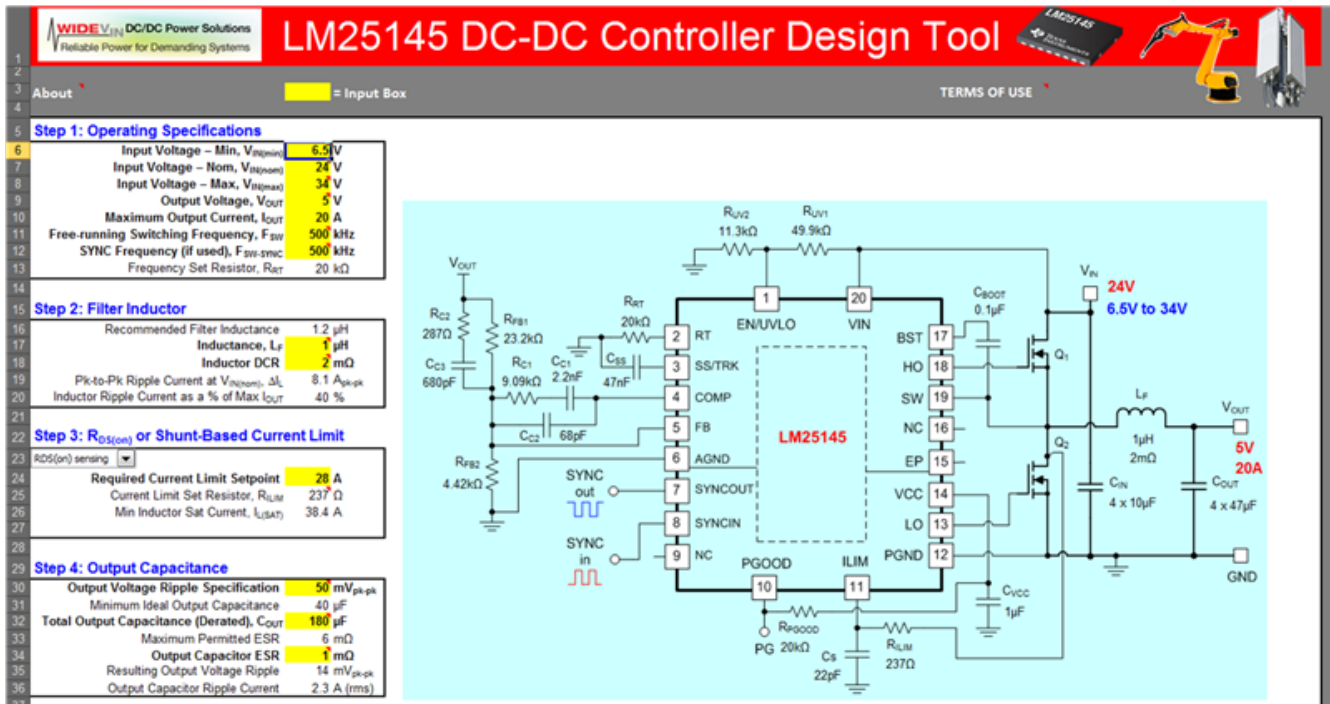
WIDE$V_{IN}$ DC/DC Power Solutions
Reliable Power for Demanding Systems

LM25145 DC-DC Controller Design Tool

LM25145

About = Input Box TERMS OF USE

Step 1: Operating Specifications

| | | |
|---|---|---|
| Input Voltage – Min, $V_{IN(min)}$ | 6.5 | V |
| Input Voltage – Nom, $V_{IN(nom)}$ | 24 | V |
| Input Voltage – Max, $V_{IN(max)}$ | 34 | V |
| Output Voltage, $V_{OUT}$ | 5 | V |
| Maximum Output Current, $I_{OUT}$ | 20 | A |
| Free-running Switching Frequency, $F_{SW}$ | 500 | kHz |
| SYNC Frequency (if used), $F_{SW-SYNC}$ | 500 | kHz |
| Frequency Set Resistor, $R_{RT}$ | 20 | kΩ |

Step 2: Filter Inductor

| | | |
|---|---|---|
| Recommended Filter Inductance | 1.2 | µH |
| Inductance, $L_F$ | 1 | µH |
| Inductor DCR | 2 | mΩ |
| Pk-to-Pk Ripple Current at $V_{IN(nom)}$, $\Delta I_L$ | 8.1 | $A_{pk-pk}$ |
| Inductor Ripple Current as a % of Max $I_{OUT}$ | 40 | % |

Step 3: $R_{DS(on)}$ or Shunt-Based Current Limit

RDS(on) sensing

| | | |
|---|---|---|
| Required Current Limit Setpoint | 28 | A |
| Current Limit Set Resistor, $R_{ILIM}$ | 237 | Ω |
| Min Inductor Sat Current, $I_{L(SAT)}$ | 38.4 | A |

Step 4: Output Capacitance

| | | |
|---|---|---|
| Output Voltage Ripple Specification | 50 | $mV_{pk-pk}$ |
| Minimum Ideal Output Capacitance | 40 | µF |
| Total Output Capacitance (Derated), $C_{OUT}$ | 180 | µF |
| Maximum Permitted ESR | 6 | mΩ |
| Output Capacitor ESR | 1 | mΩ |
| Resulting Output Voltage Ripple | 14 | $mV_{pk-pk}$ |
| Output Capacitor Ripple Current | 2.3 | A (rms) |

$R_{UV2}$ 11.3kΩ $R_{UV1}$ 49.9kΩ
$V_{OUT}$ $R_{C2}$ 287Ω $R_{FB1}$ 23.2kΩ $C_{C3}$ 680pF $R_{C1}$ 9.09kΩ $C_{C1}$ 2.2nF $R_{RT}$ 20kΩ $C_{SS}$ 47nF $C_{C2}$ 68pF $R_{FB2}$ 4.42kΩ
1 EN/UVLO 20 VIN
2 RT 3 SS/TRK 4 COMP 5 FB 6 AGND 7 SYNCOUT 8 SYNCIN 9 NC
LM25145
17 BST 18 HO 19 SW 16 NC 15 EP 14 VCC 13 LO 12 PGND
10 PGOOD 11 ILIM
SYNC out
SYNC in
$C_{BOOT}$ 0.1µF Q₁ Q₂
$V_{IN}$ 24V 6.5V to 34V
$L_F$ 1µH 2mΩ
$V_{OUT}$ 5V 20A
$C_{IN}$ 4 x 10µF $C_{OUT}$ 4 x 47µF
GND
$C_{VCC}$ 1µF
$R_{PGOOD}$ 20kΩ PG
$C_S$ 22pF $R_{ILIM}$ 237Ω